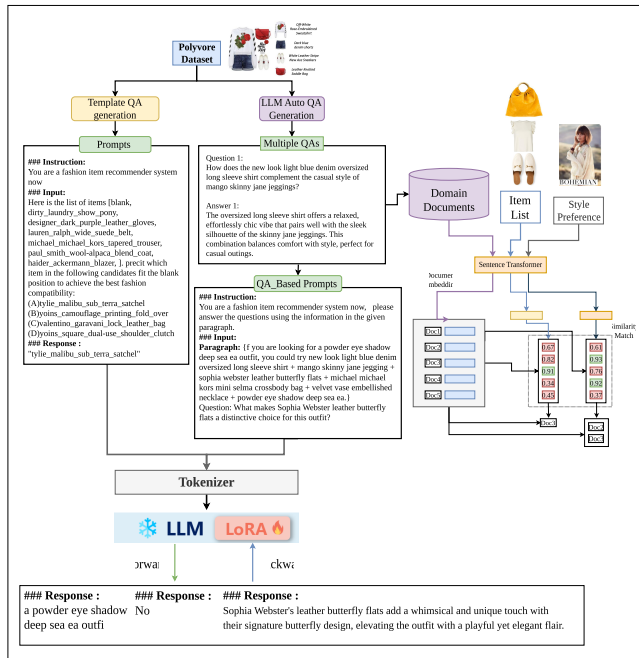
Polyvore Dataset

Off-White Floral Embroidered Sweatshirt
Dark blue denim shorts
White Leather Stripe Slip-on Sneakers
Leather Padded Saddle Bag

Template QA generation

LLM Auto QA Generation

Prompts

Multiple QAs

### Instruction:
You are a fashion item recommender system now
### Input:
Here is the list of items [blank, dirty_laundry_show_pony, designer_dark_purple_leather_gloves, lauren_ralph_wide_suede_belt, michael_michael_kors_tapered_trouser, paul_smith_wool-alpaca_blend_coat, haider_ackermann_blazer, ]. precit which item in the following candidates fit the blank position to achieve the best fashion compatibility:
(A)tylie_malibu_sub_terra_satchel
(B)yoins_camouflage_printing_fold_over
(C)valentino_garavani_lock_leather_bag
(D)yoins_square_dual-use_shoulder_clutch
### Response :
"tylie_malibu_sub_terra_satchel"

Question 1:
How does the new look light blue denim oversized long sleeve shirt complement the casual style of mango skinny jane jeggings?

Answer 1:
The oversized long sleeve shirt offers a relaxed, effortlessly chic vibe that pairs well with the sleek silhouette of the skinny jane jeggings. This combination balances comfort with style, perfect for casual outings.

QA_Based Prompts

### Instruction:
You are a fashion item recommender system now, please answer the questions using the information in the given paragraph.
### Input:
Paragraph: {if you are looking for a powder eye shadow deep sea ea outfit, you could try new look light blue denim oversized long sleeve shirt + mango skinny jane jegging + sophia webster leather butterfly flats + michael michael kors mini selma crossbody bag + velvet vase embellished necklace + powder eye shadow deep sea ea.}
Question: What makes Sophia Webster leather butterfly flats a distinctive choice for this outfit?

Domain Documents

Item List

Style Preference

BOHEMIAN

Sentence Transformer

Documer mbeddir

Doc1
Doc2
Doc3
Doc4
Doc5

Similarit Match

0.67
0.82
0.91
0.34
0.45
Doc3

0.61
0.93
0.76
0.92
0.37
Doc2
Doc4

Tokenizer

LLM

LoRA

orwa

ckwa

### Response :
a powder eye shadow deep sea ea outfi

### Response :
No

### Response :
Sophia Webster's leather butterfly flats add a whimsical and unique touch with their signature butterfly design, elevating the outfit with a playful yet elegant flair.